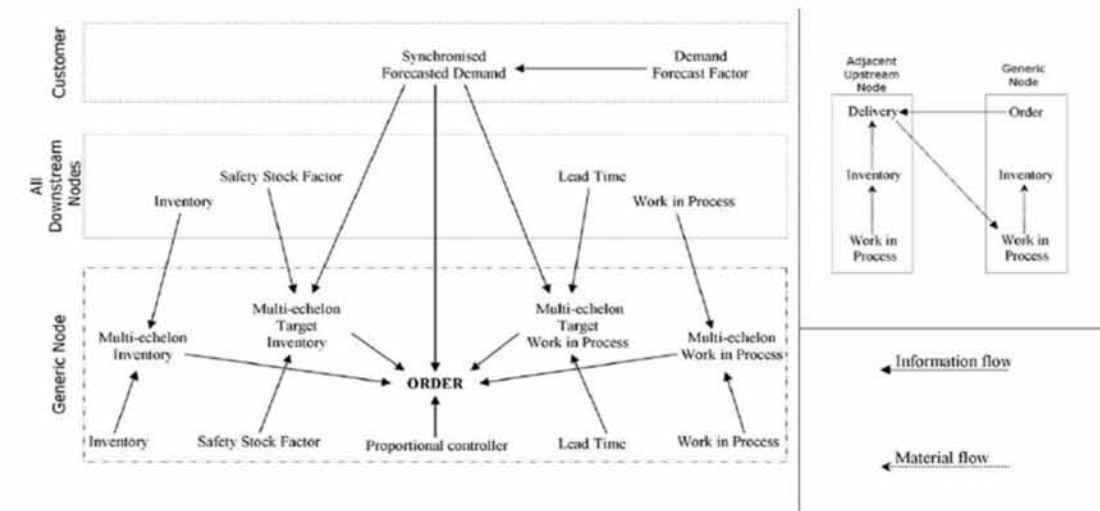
Customer

Synchronised Forecasted Demand

Demand Forecast Factor

All Downstream Nodes

Safety Stock Factor

Inventory

Lead Time

Work in Process

Generic Node

Multi-echelon Inventory

Multi-echelon Target Inventory

Multi-echelon Target Work in Process

Multi-echelon Work in Process

ORDER

Inventory

Safety Stock Factor

Proportional controller

Lead Time

Work in Process

Adjacent Upstream Node

Generic Node

Delivery

Order

Inventory

Inventory

Work in Process

Work in Process

Information flow

Material flow